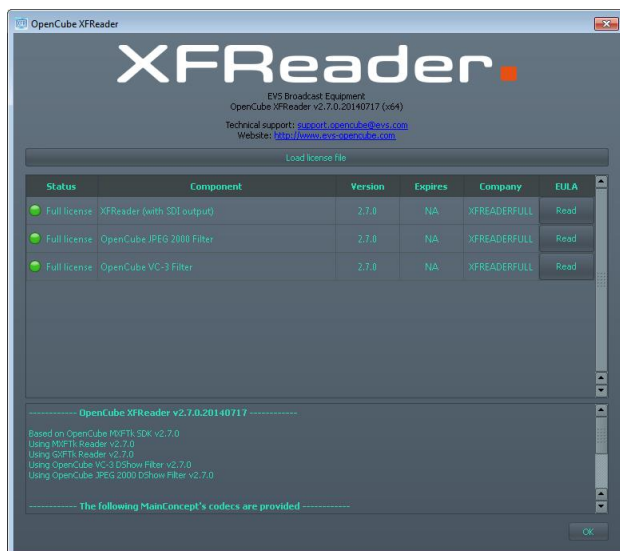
OpenCube XFReader

XFReader.

EVS Broadcast Equipment
OpenCube XFReader v2.7.0.20140717 (x64)

Technical support: support.opencube@evs.com
Website: http://www.evs-opencube.com

Load license file

| Status | Component | Version | Expires | Company | EULA |
|---|---|---|---|---|---|
| Full license | XFReader (with SDI output) | 2.7.0 | NA | XFREADERFULL | Read |
| Full license | OpenCube JPEG 2000 Filter | 2.7.0 | NA | XFREADERFULL | Read |
| Full license | OpenCube VC-3 Filter | 2.7.0 | NA | XFREADERFULL | Read |

------------ OpenCube XFReader v2.7.0.20140717 ------------

Based on OpenCube MXFTk SDK v2.7.0
Using MXFTk Reader v2.7.0
Using GXFTk Reader v2.7.0
Using OpenCube VC-3 DShow Filter v2.7.0
Using OpenCube JPEG 2000 DShow Filter v2.7.0

------------ The following MainConcept's codecs are provided ------------

OK